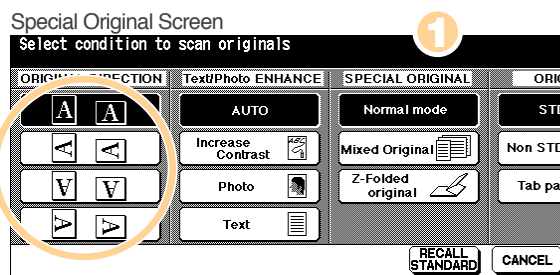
Special Original Screen

1

Select condition to scan originals

ORIGIN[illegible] DIRECTION

A A

Text/Photo ENHANCE

AUTO

Increase Contrast

Photo

Text

SPECIAL ORIGINAL

Normal mode

Mixed Original

Z-Folded original

ORI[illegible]

ST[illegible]

Non STD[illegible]

Tab pa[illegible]

RECALL STANDARD

CANCEL